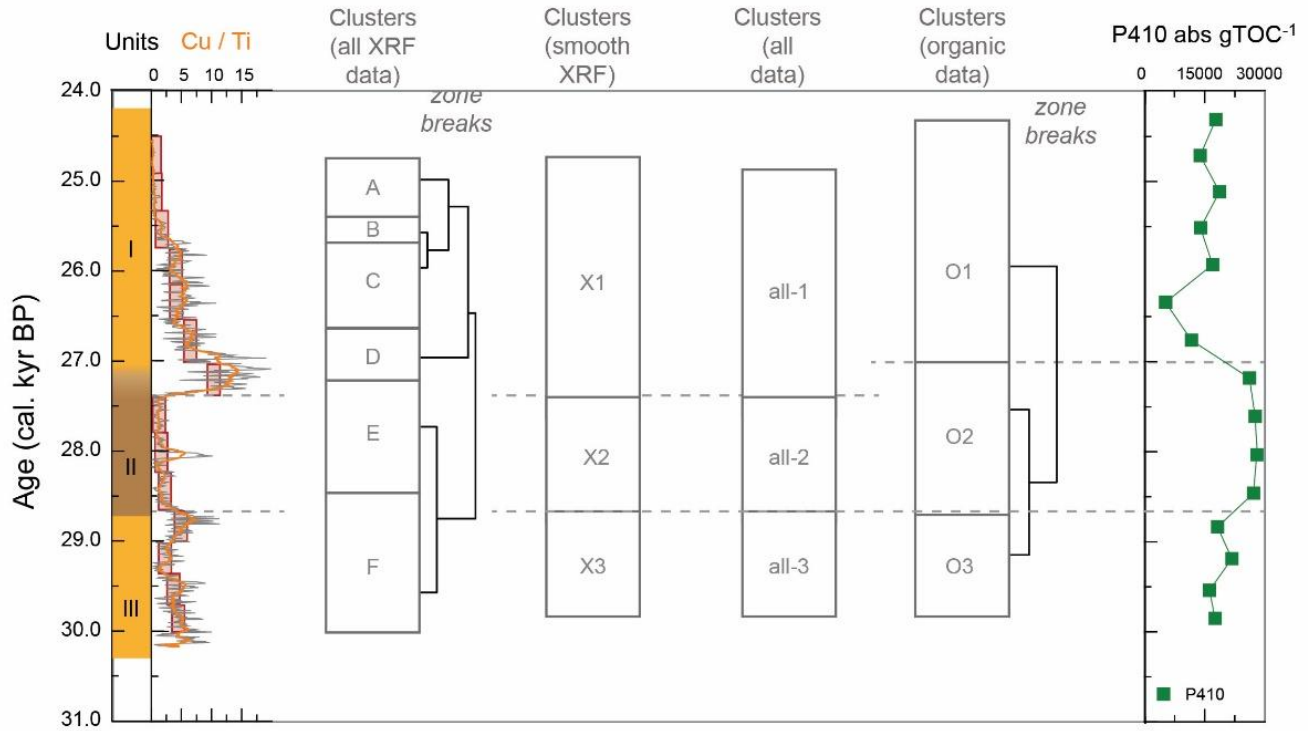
Units Cu / Ti

0 5 10 15

Clusters (all XRF data)

zone breaks

Clusters (smooth XRF)

Clusters (all data)

Clusters (organic data)

zone breaks

P410 abs gTOC$^{-1}$

0 15000 30000

Age (cal. kyr BP)

24.0
25.0
26.0
27.0
28.0
29.0
30.0
31.0

I
II
III

A
B
C
D
E
F

X1
X2
X3

all-1
all-2
all-3

O1
O2
O3

P410